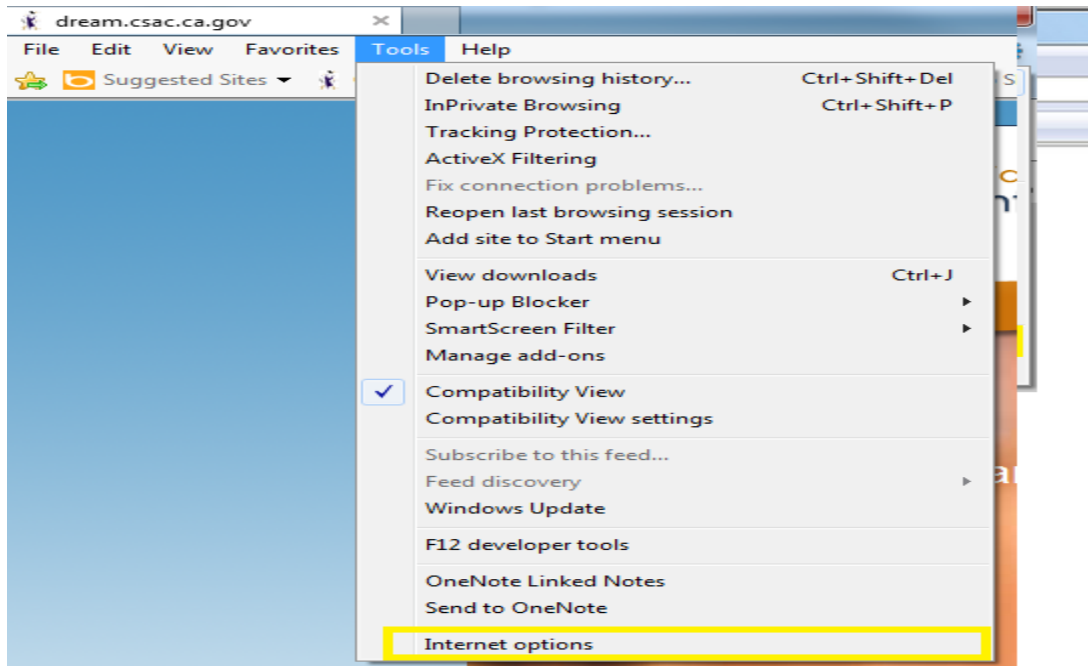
dream.csac.ca.gov

File Edit View Favorites Tools Help

Suggested Sites

Delete browsing history... Ctrl+Shift+Del
InPrivate Browsing Ctrl+Shift+P
Tracking Protection...
ActiveX Filtering
Fix connection problems...
Reopen last browsing session
Add site to Start menu

View downloads Ctrl+J
Pop-up Blocker
SmartScreen Filter
Manage add-ons

Compatibility View
Compatibility View settings

Subscribe to this feed...
Feed discovery
Windows Update

F12 developer tools

OneNote Linked Notes
Send to OneNote

Internet options